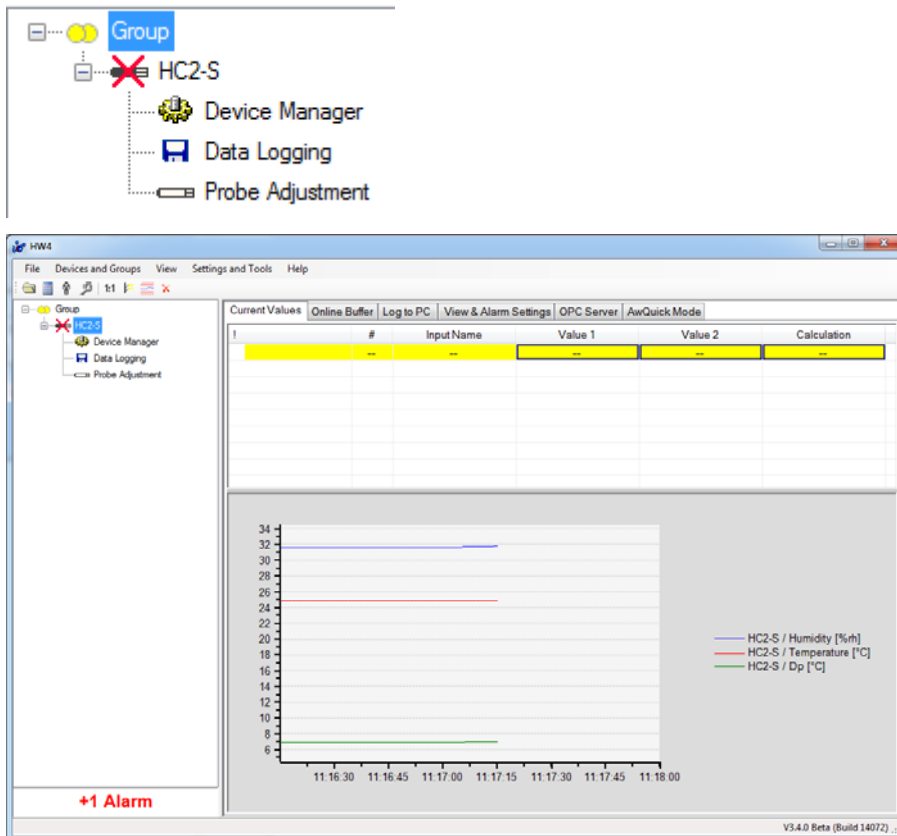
Group
HC2-S
Device Manager
Data Logging
Probe Adjustment

HW4
File Devices and Groups View Settings and Tools Help
1:1
Group
HC2-S
Device Manager
Data Logging
Probe Adjustment
Current Values | Online Buffer | Log to PC | View & Alarm Settings | OPC Server | AwQuick Mode

| ! | # | Input Name | Value 1 | Value 2 | Calculation |
|---|---|---|---|---|---|
| | -- | -- | -- | -- | -- |

34
32
30
28
26
24
22
20
18
16
14
12
10
8
6
11:16:30 11:16:45 11:17:00 11:17:15 11:17:30 11:17:45 11:18:00
HC2-S / Humidity [%rh]
HC2-S / Temperature [°C]
HC2-S / Dp [°C]
+1 Alarm
V3.4.0 Beta (Build 14072)